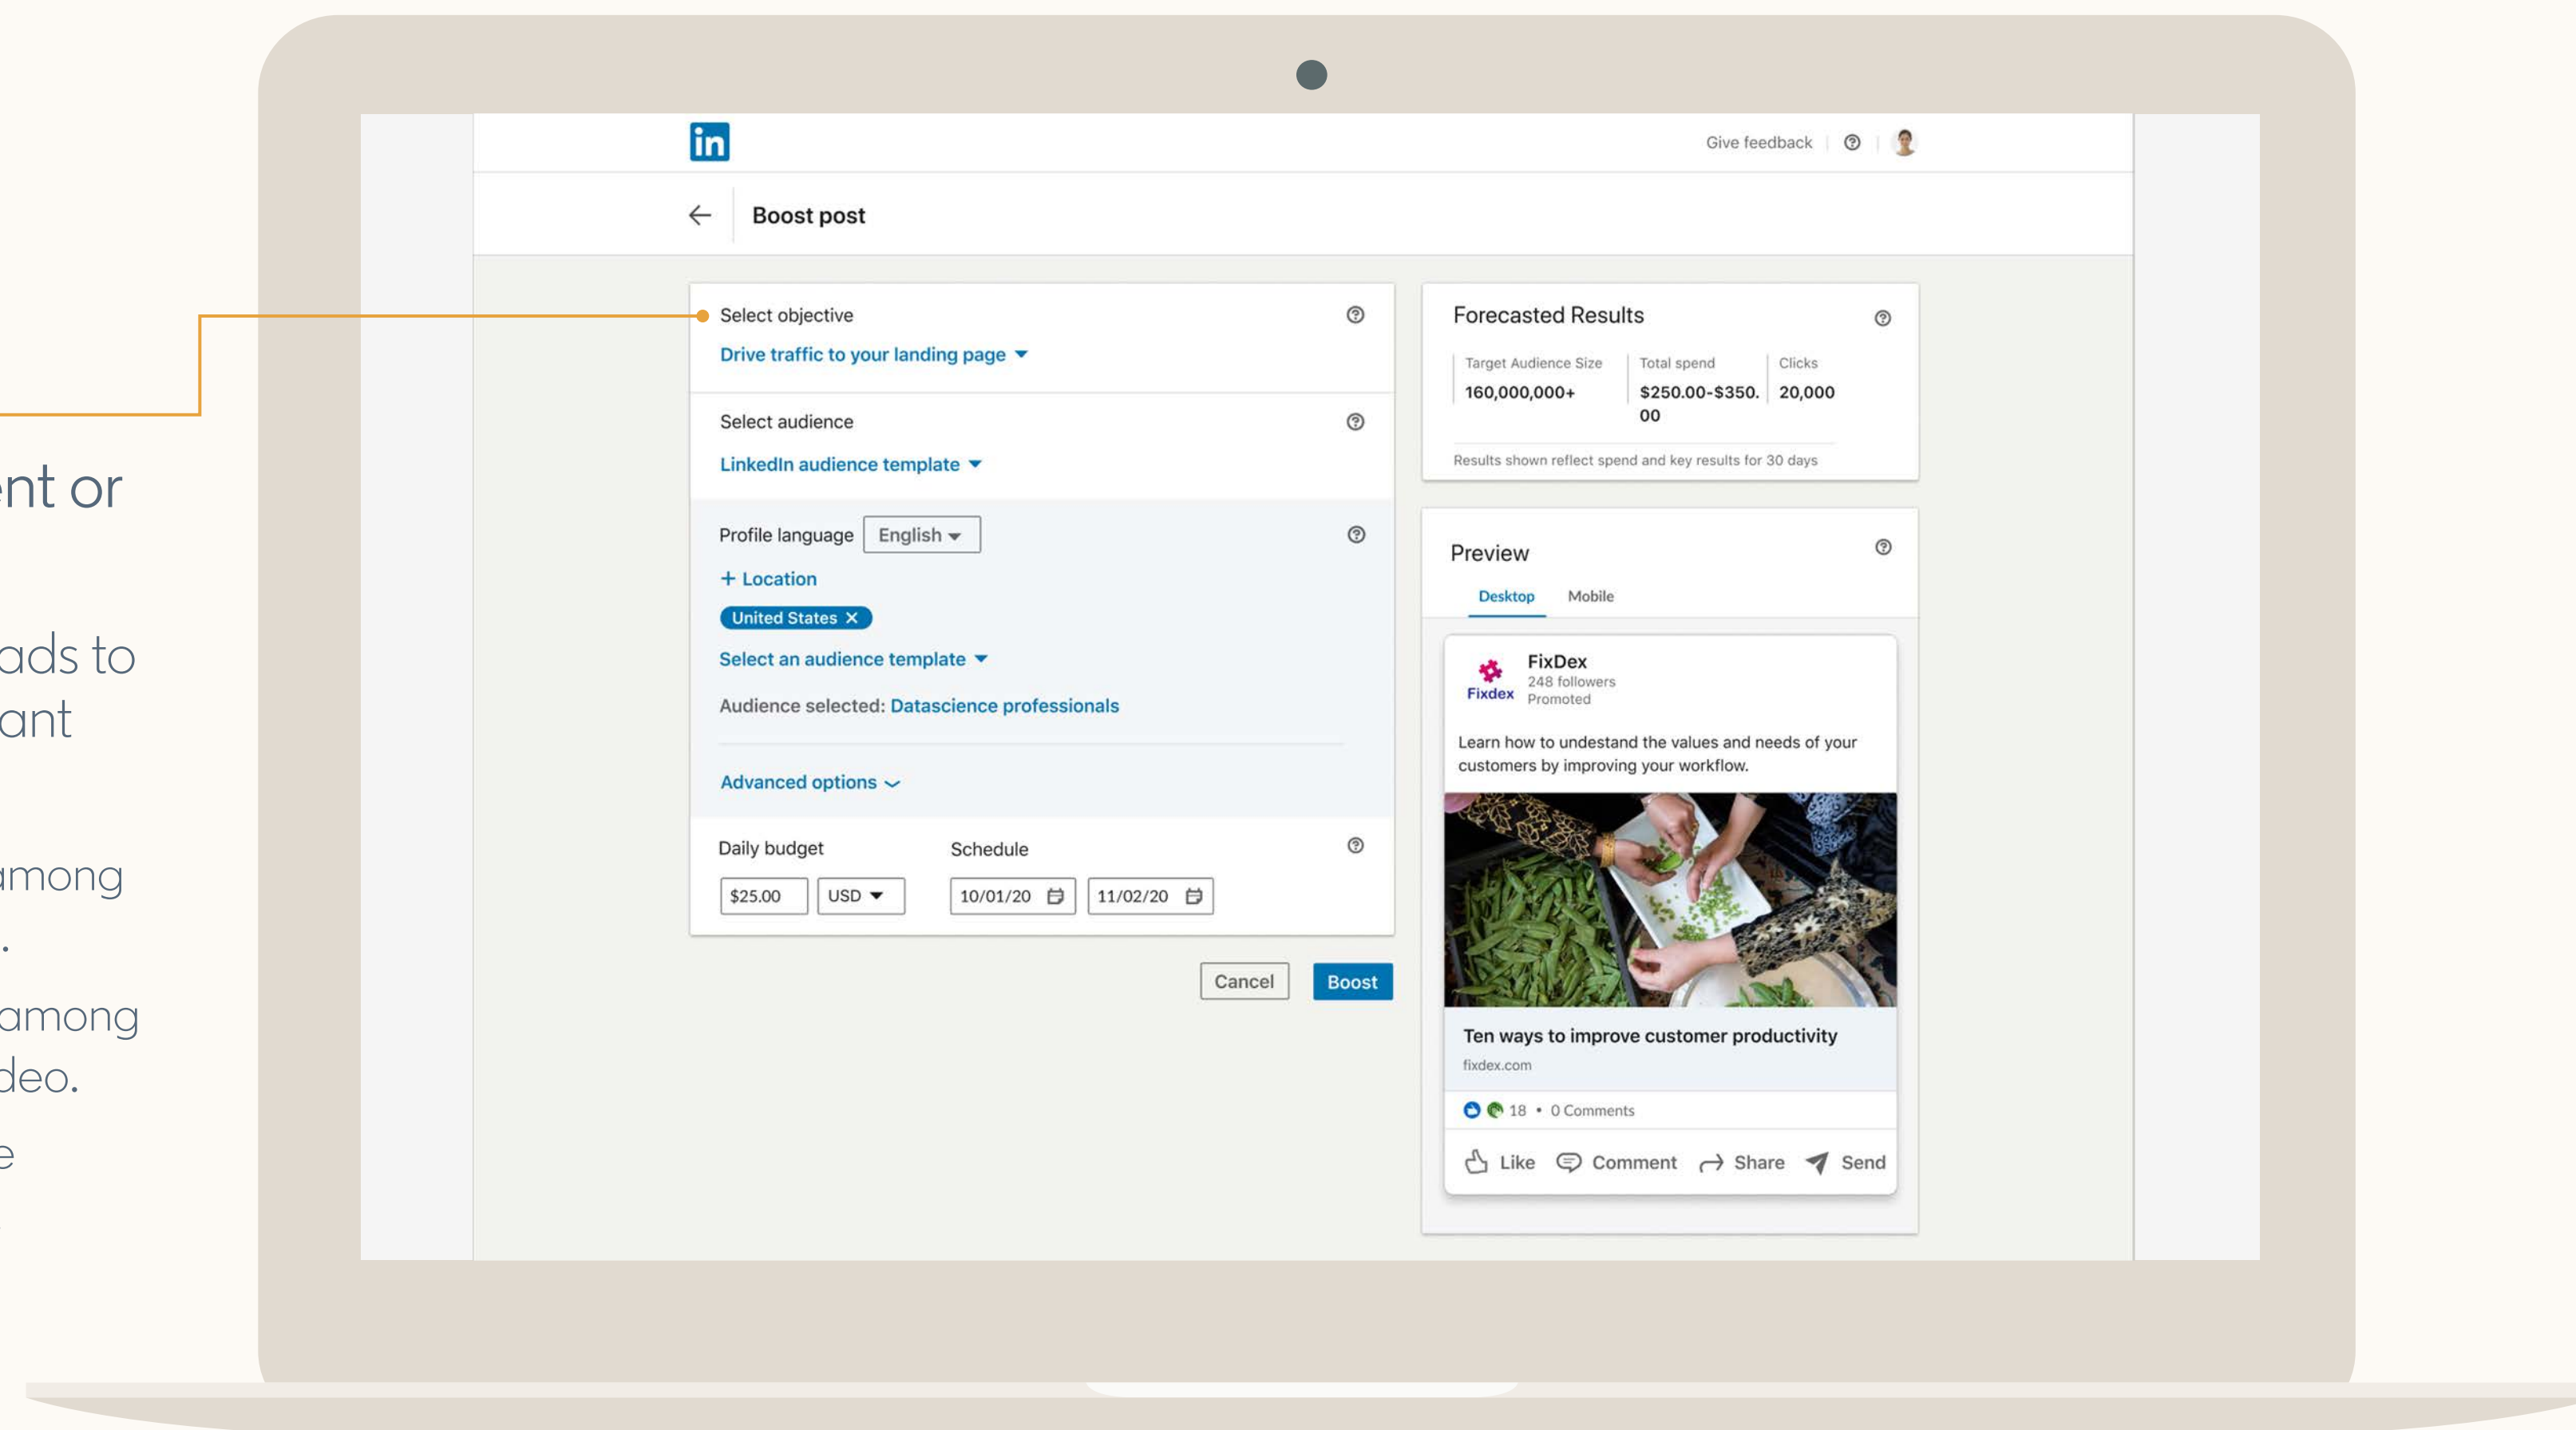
nt or

ads to
ant

among
.

among
deo.

e

in

Give feedback

Boost post

Select objective

Drive traffic to your landing page

Select audience

LinkedIn audience template

Profile language English

+ Location

United States ✕

Select an audience template

Audience selected: Datascience professionals

Advanced options

Daily budget

Schedule

$25.00 USD

10/01/20 11/02/20

Cancel Boost

Forecasted Results

| Target Audience Size | Total spend | Clicks |
|---|---|---|
| 160,000,000+ | $250.00-$350.00 | 20,000 |

Results shown reflect spend and key results for 30 days

Preview

Desktop Mobile

Fixdex

FixDex
248 followers
Promoted

Learn how to undestand the values and needs of your customers by improving your workflow.

Ten ways to improve customer productivity
fixdex.com

18 • 0 Comments

Like Comment Share Send